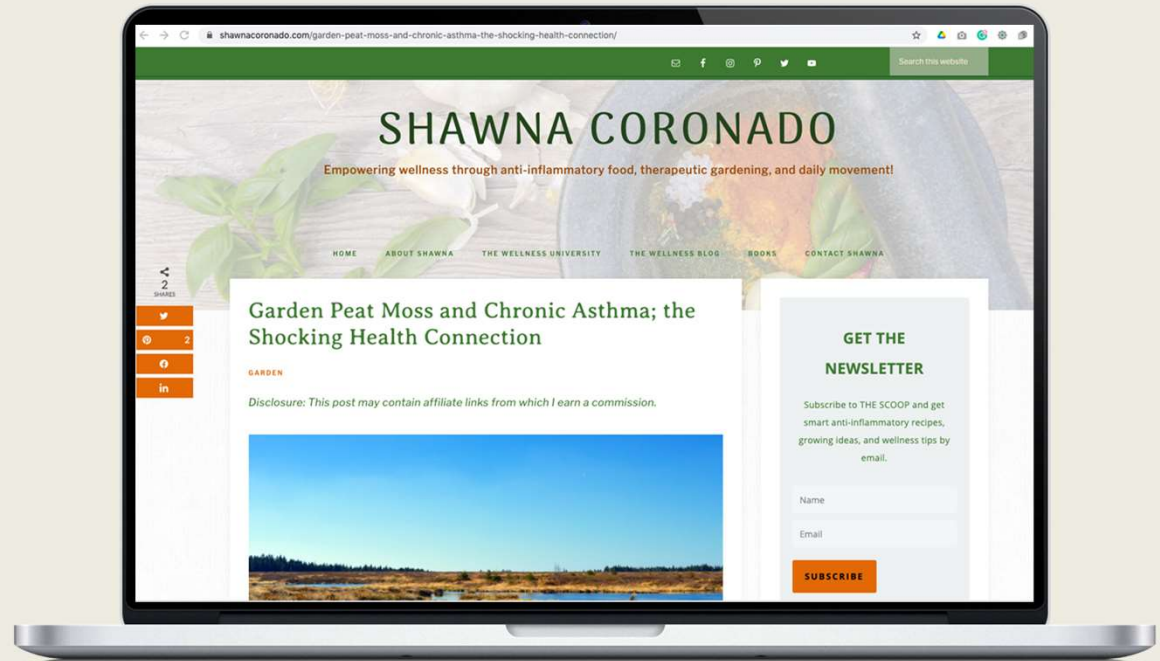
shawnacoronado.com/garden-peat-moss-and-chronic-asthma-the-shocking-health-connection/

Search this website

SHAWNA CORONADO

Empowering wellness through anti-inflammatory food, therapeutic gardening, and daily movement!

HOME ABOUT SHAWNA THE WELLNESS UNIVERSITY THE WELLNESS BLOG BOOKS CONTACT SHAWNA

2
SHARES

2

Garden Peat Moss and Chronic Asthma; the Shocking Health Connection

GARDEN

Disclosure: This post may contain affiliate links from which I earn a commission.

GET THE NEWSLETTER

Subscribe to THE SCOOP and get smart anti-inflammatory recipes, growing ideas, and wellness tips by email.

Name

Email

SUBSCRIBE